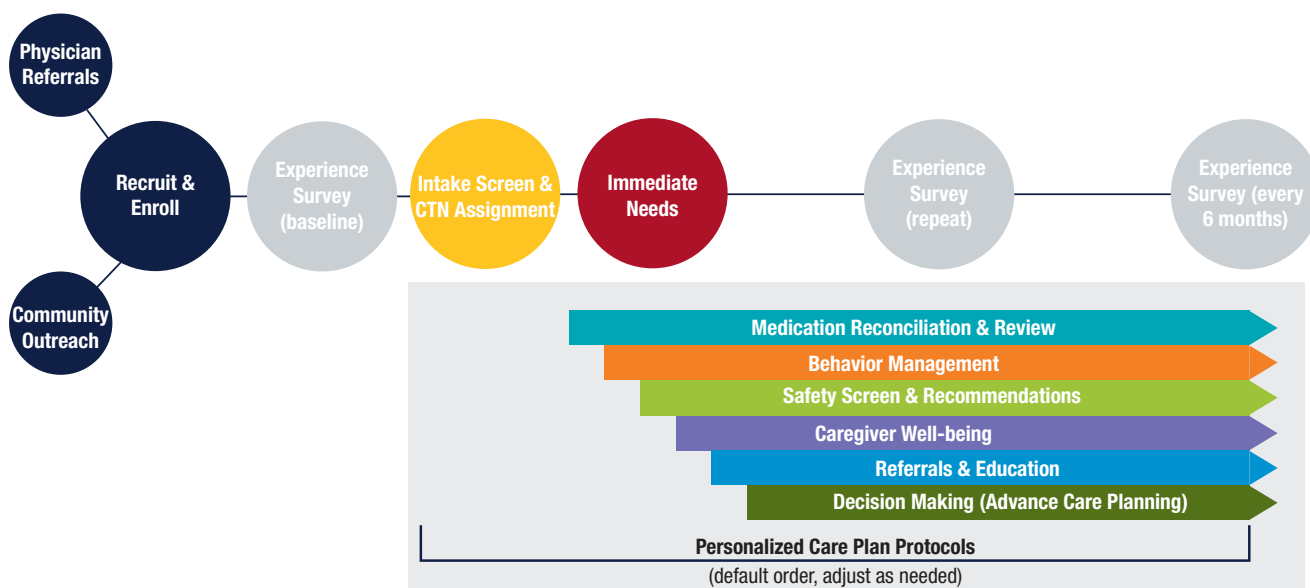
Physician Referrals

Recruit & Enroll

Community Outreach

Experience Survey (baseline)

Intake Screen & CTN Assignment

Immediate Needs

Experience Survey (repeat)

Experience Survey (every 6 months)

Medication Reconciliation & Review

Behavior Management

Safety Screen & Recommendations

Caregiver Well-being

Referrals & Education

Decision Making (Advance Care Planning)

Personalized Care Plan Protocols

(default order, adjust as needed)